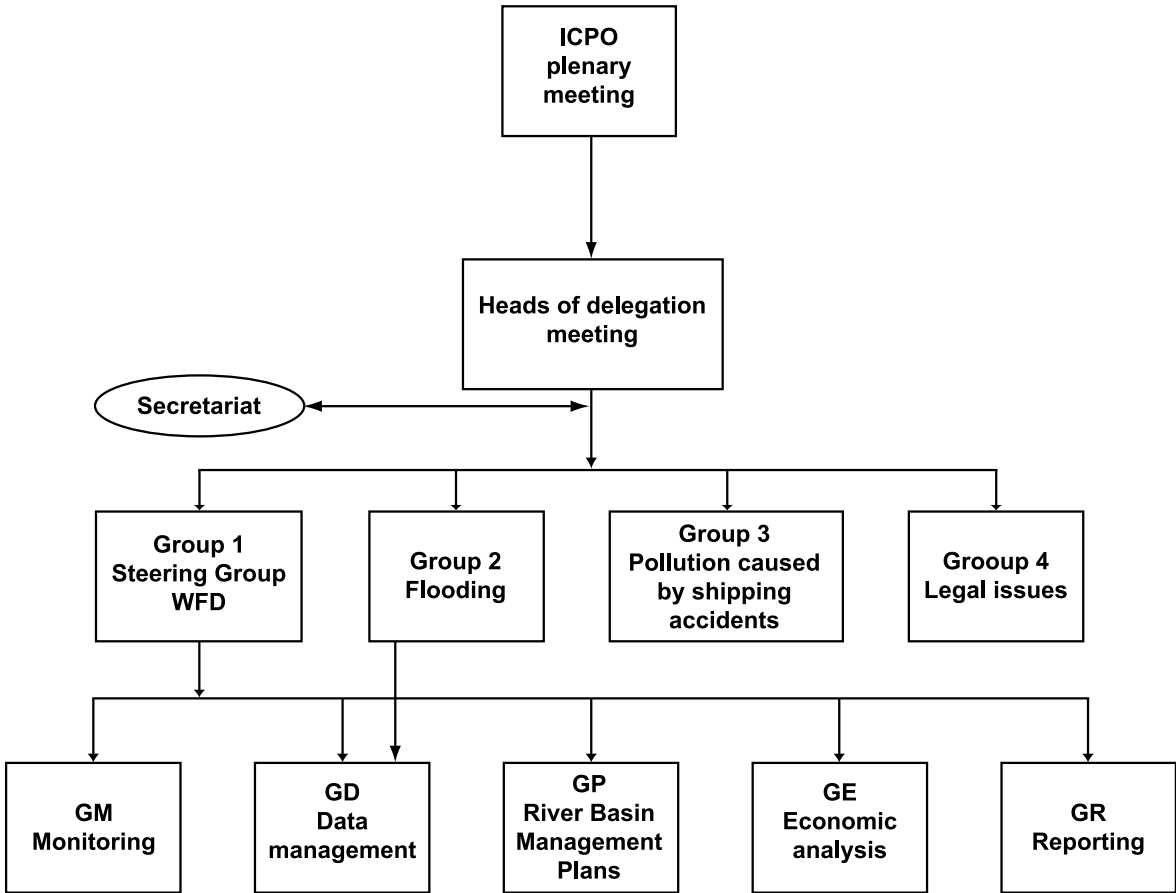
ICPO plenary meeting

Heads of delegation meeting

Secretariat

Group 1 Steering Group WFD

Group 2 Flooding

Group 3 Pollution caused by shipping accidents

Grooup 4 Legal issues

GM Monitoring

GD Data management

GP River Basin Management Plans

GE Economic analysis

GR Reporting